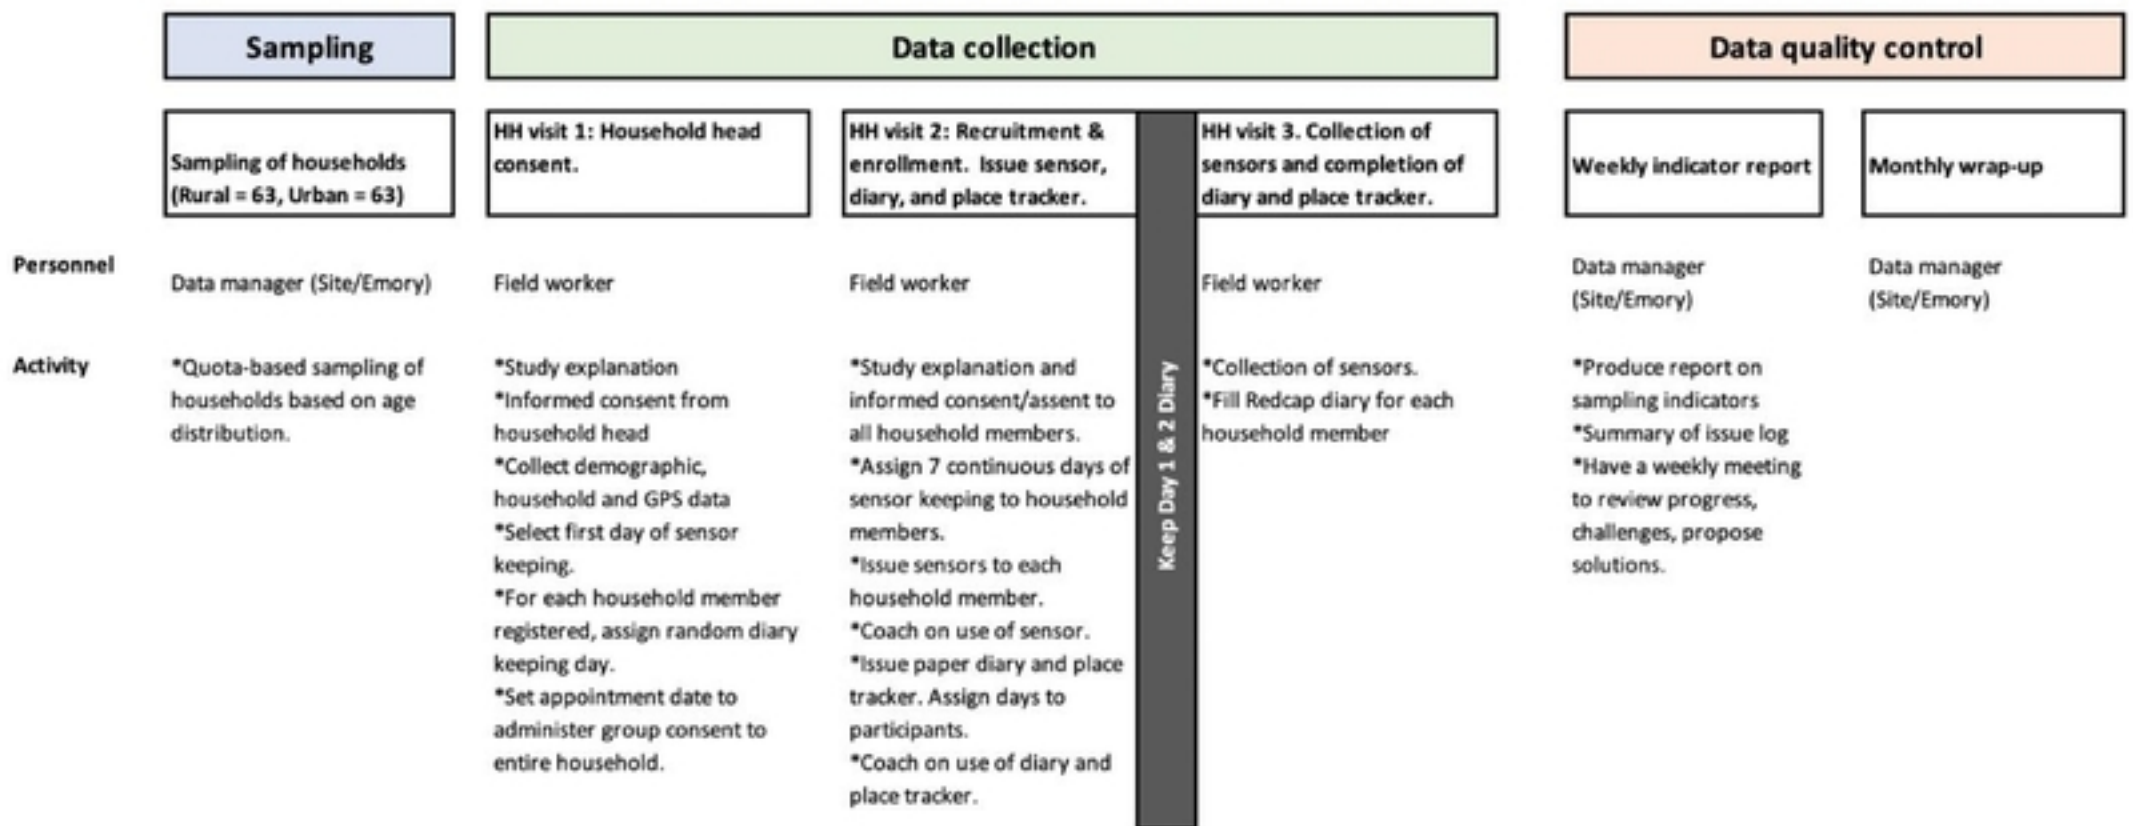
Sampling

Data collection

Data quality control

Sampling of households (Rural = 63, Urban = 63)

HH visit 1: Household head consent.

HH visit 2: Recruitment & enrollment. Issue sensor, diary, and place tracker.

HH visit 3. Collection of sensors and completion of diary and place tracker.

Weekly indicator report

Monthly wrap-up

Personnel

Data manager (Site/Emory)

Field worker

Field worker

Field worker

Data manager (Site/Emory)

Data manager (Site/Emory)

Activity

*Quota-based sampling of households based on age distribution.

*Study explanation
*Informed consent from household head
*Collect demographic, household and GPS data
*Select first day of sensor keeping.
*For each household member registered, assign random diary keeping day.
*Set appointment date to administer group consent to entire household.

*Study explanation and informed consent/assent to all household members.
*Assign 7 continuous days of sensor keeping to household members.
*Issue sensors to each household member.
*Coach on use of sensor.
*Issue paper diary and place tracker. Assign days to participants.
*Coach on use of diary and place tracker.

Keep Day 1 & 2 Diary

*Collection of sensors.
*Fill Redcap diary for each household member

*Produce report on sampling indicators
*Summary of issue log
*Have a weekly meeting to review progress, challenges, propose solutions.